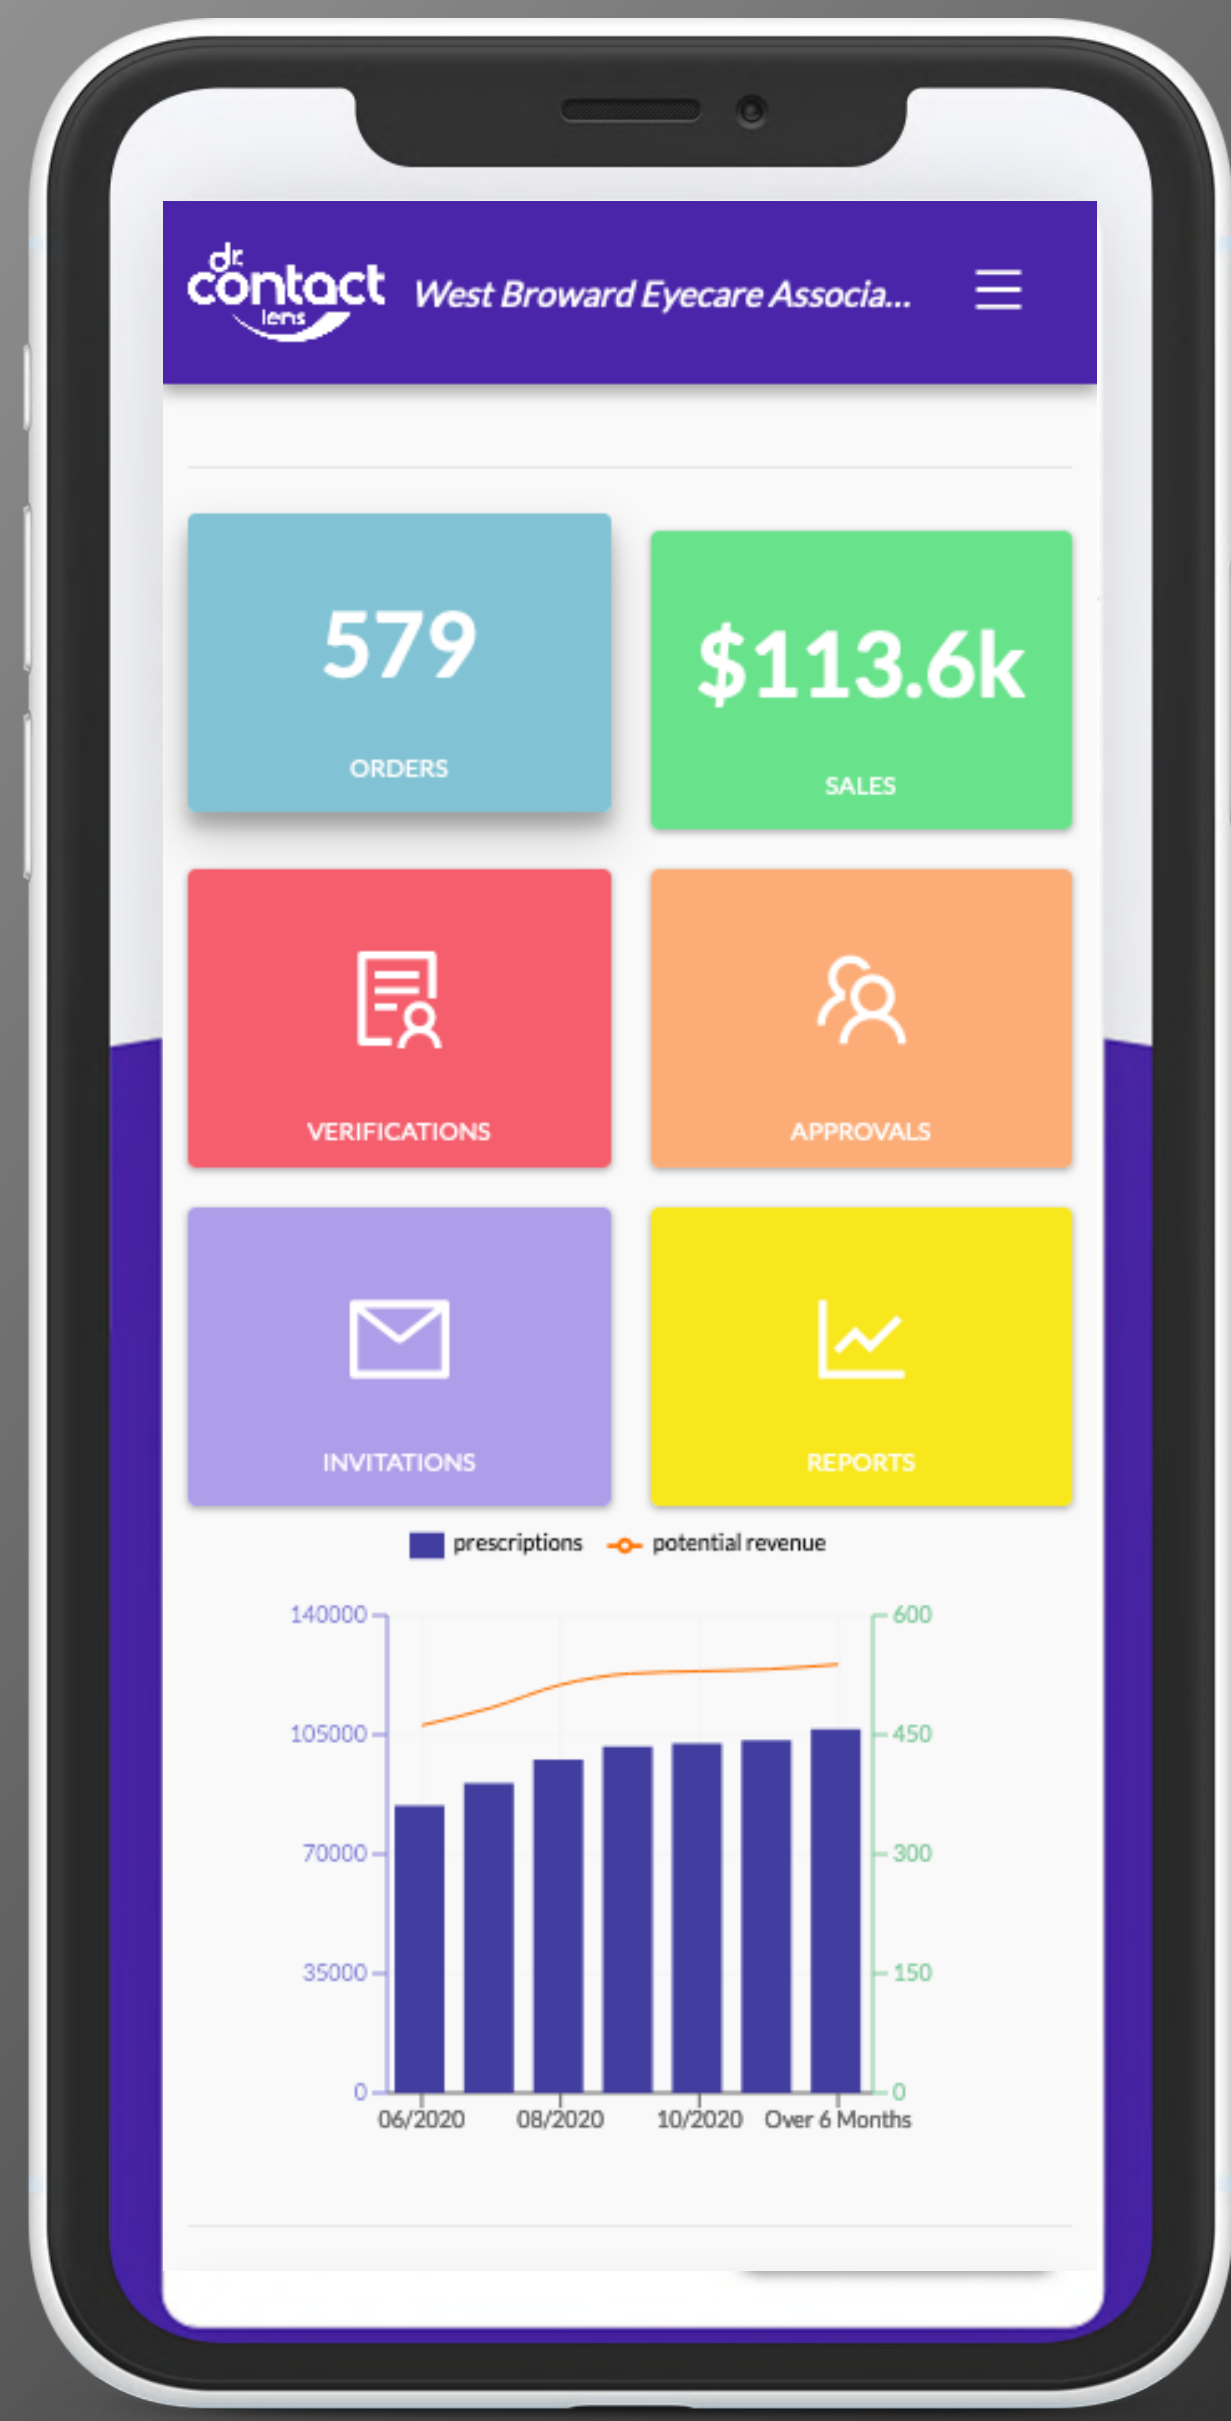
dr. contact lens West Broward Eyecare Associa...

579
ORDERS

$113.6k
SALES

VERIFICATIONS

APPROVALS

INVITATIONS

REPORTS

prescriptions potential revenue

140000
105000
70000
35000
0

600
450
300
150
0

06/2020 08/2020 10/2020 Over 6 Months